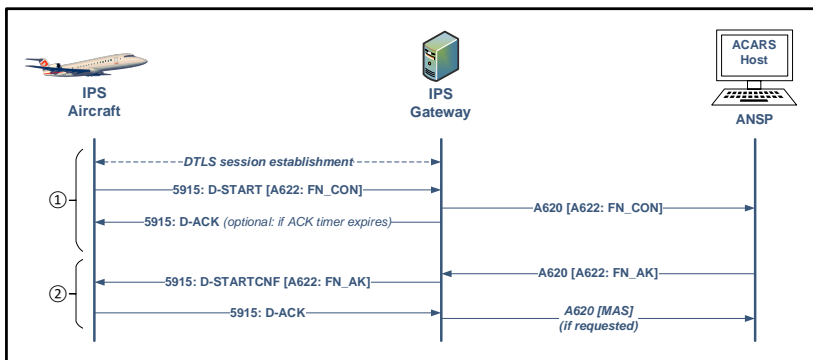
IPS
Aircraft

IPS
Gateway

ACARS
Host

ANSP

DTLS session establishment

①

5915: D-START [A622: FN_CON]

A620 [A622: FN_CON]

5915: D-ACK (optional: if ACK timer expires)

②

A620 [A622: FN_AK]

5915: D-STARTCNF [A622: FN_AK]

5915: D-ACK

A620 [MAS]
(if requested)